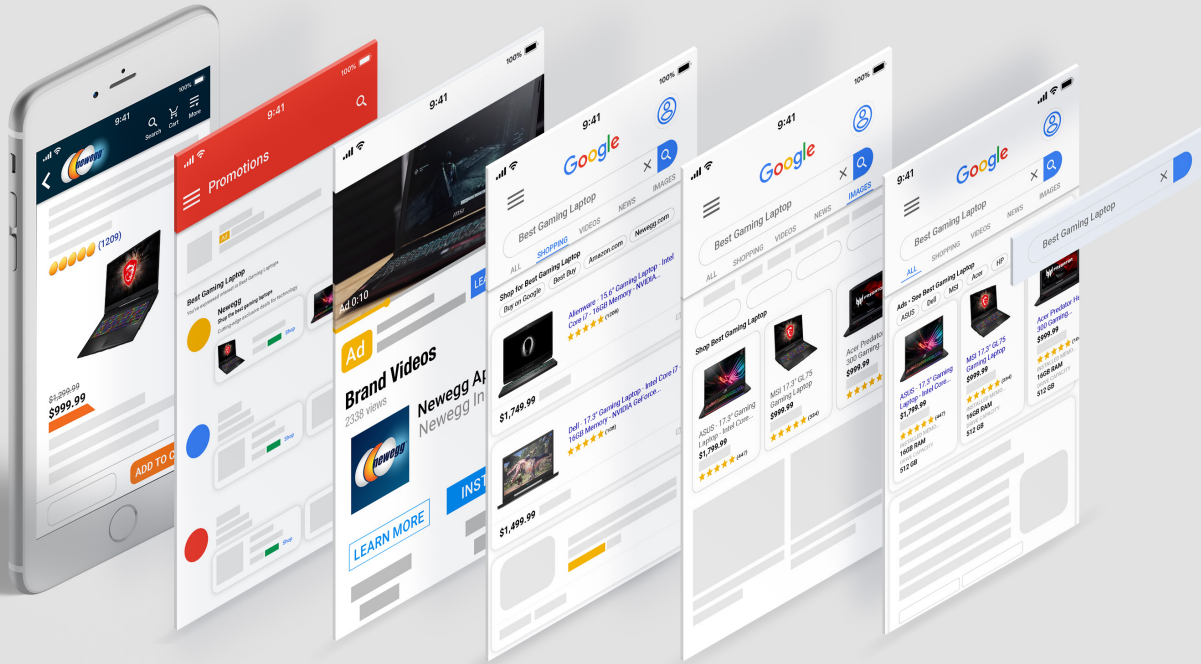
9:41
100%
Search Cart More
newegg
(1209)
$1,299.99
$999.99
ADD TO C

9:41
100%
Promotions
Ad
Best Gaming Laptop
Newegg
Shop the best gaming laptops
Shop
Shop
Shop

9:41
100%
Ad 0:10
LEA
Ad
Brand Videos
2338 views
Newegg Ap
Newegg In
newegg
INST
LEARN MORE

9:41
100%
Google
Best Gaming Laptop
ALL SHOPPING VIDEOS NEWS IMAGES
Shop for Best Gaming Laptop
Buy on Google Best Buy Amazon.com Newegg.com
Alienware - 15.6" Gaming Laptop - Intel Core i7 - 16GB Memory - NVIDIA...
(1209)
$1,749.99
Dell - 17.3" Gaming Laptop - Intel Core i7 16GB Memory - NVIDIA GeForce...
(108)
$1,499.99

9:41
100%
Google
Best Gaming Laptop
ALL SHOPPING VIDEOS NEWS IMAGES
Shop Best Gaming Laptop
ASUS - 17.3" Gaming Laptop - Intel Core...
$1,799.99
(447)
MSI 17.3" GL75 Gaming Laptop
$999.99
(554)
Acer Predato 300 Gaming
$999.99

9:41
100%
Google
Best Gaming Laptop
ALL SHOPPING VIDEOS NEWS IMAGES
Ads · See Best Gaming Laptop
ASUS Dell MSI Acer HP
ASUS - 17.3" Gaming Laptop - Intel Core...
$1,799.99
(447)
16GB RAM
512 GB
MSI 17.3" GL75 Gaming Laptop
$999.99
(554)
16GB RAM
512 GB
Acer Predator H 300 Gaming...
$999.99
16GB RAM
512 GB

Best Gaming Laptop